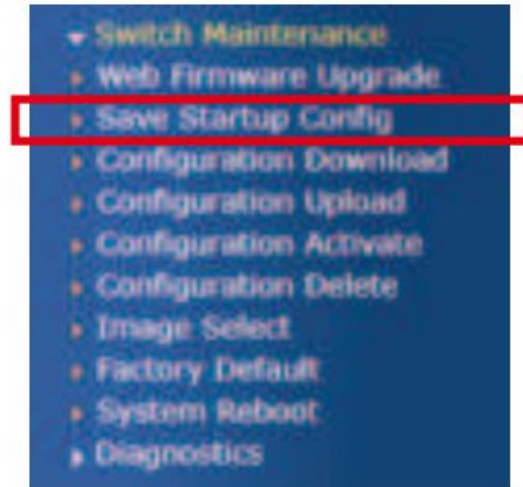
Switch Maintenance
Web Firmware Upgrade
Save Startup Config
Configuration Download
Configuration Upload
Configuration Activate
Configuration Delete
Image Select
Factory Default
System Reboot
Diagnostics